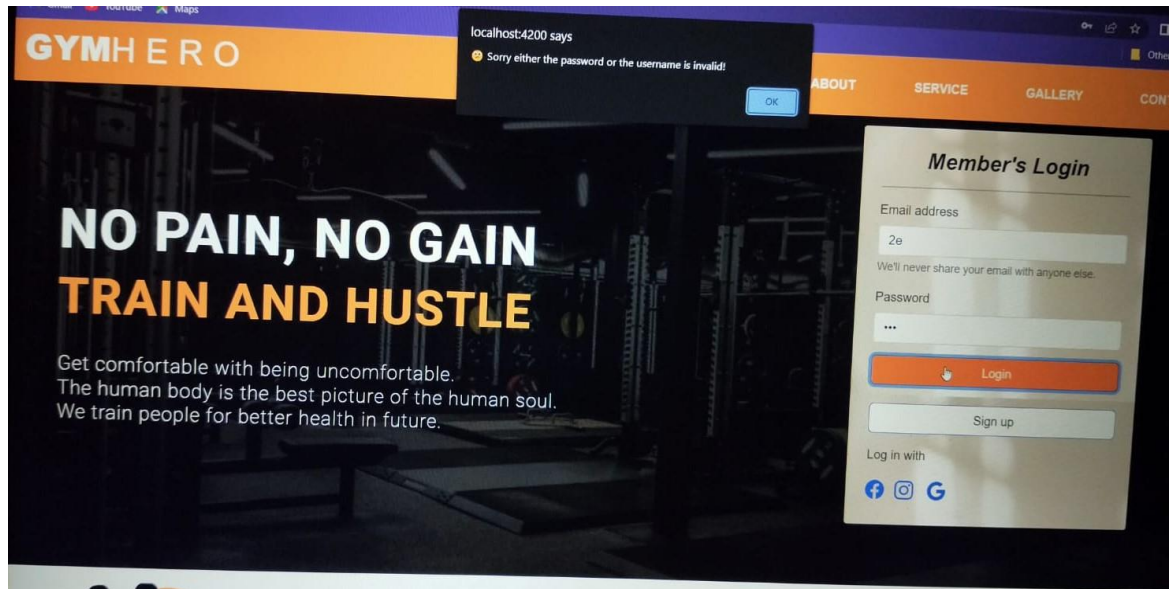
Gmail YouTube Maps

Other

GYMHERO

localhost:4200 says

😕 Sorry either the password or the username is invalid!

OK

ABOUT SERVICE GALLERY CON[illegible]

NO PAIN, NO GAIN
TRAIN AND HUSTLE

Get comfortable with being uncomfortable.
The human body is the best picture of the human soul.
We train people for better health in future.

Member's Login

Email address

2e

We'll never share your email with anyone else.

Password

•••

Login

Sign up

Log in with